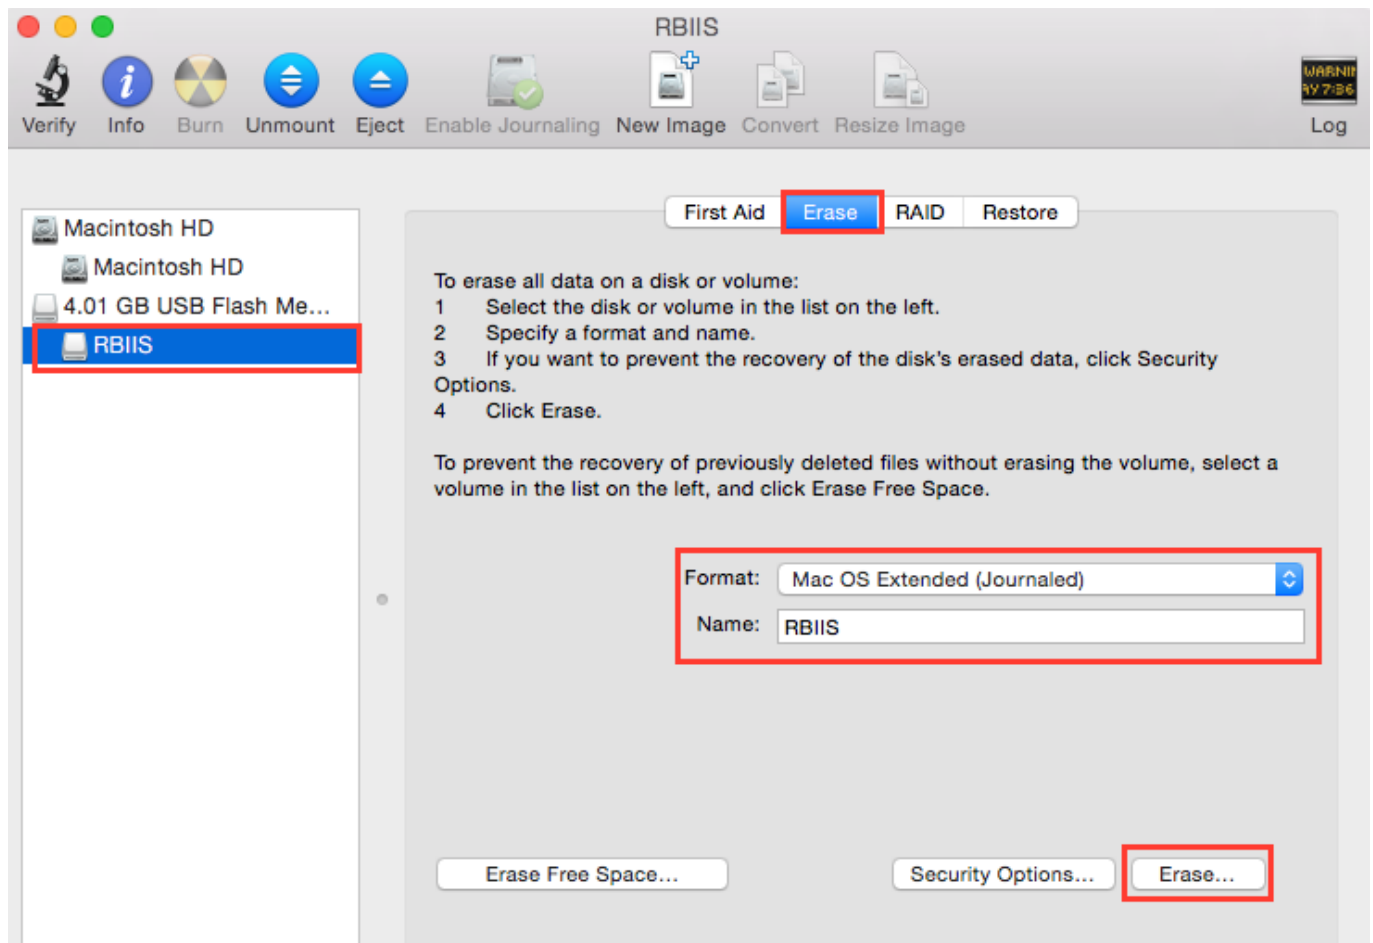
RBIIS

Verify Info Burn Unmount Eject Enable Journaling New Image Convert Resize Image

WARNI
AY 7:36
Log

Macintosh HD
Macintosh HD
4.01 GB USB Flash Me...
RBIIS

First Aid Erase RAID Restore

To erase all data on a disk or volume:
1 Select the disk or volume in the list on the left.
2 Specify a format and name.
3 If you want to prevent the recovery of the disk's erased data, click Security Options.
4 Click Erase.

To prevent the recovery of previously deleted files without erasing the volume, select a volume in the list on the left, and click Erase Free Space.

Format: Mac OS Extended (Journaled)
Name: RBIIS

Erase Free Space...
Security Options...
Erase...